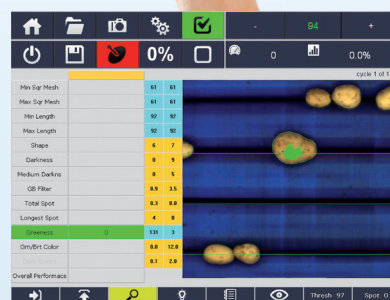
- 94 +

0% 0 0.0%

cycle 1 of 1

| | | | |
|---|---|---|---|
| Min Sqr Mesh | | 61 | 61 |
| Max Sqr Mesh | | 61 | 61 |
| Min Length | | 92 | 92 |
| Max Length | | 92 | 92 |
| Shape | | 6 | 7 |
| Darkness | | 8 | 9 |
| Medium Darkns | | 8 | 5 |
| GB Filter | | 0.9 | 3.5 |
| Total Spot | | 0.3 | 0.8 |
| Longest Spot | | 4 | 9 |
| Greeness | 0 | 131 | 3 |
| Grn/Brt Color | | 0.8 | 12.8 |
| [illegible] | | 0.1 | 2.8 |
| Overall Performance | | | |

Thresh 97 Spot 0